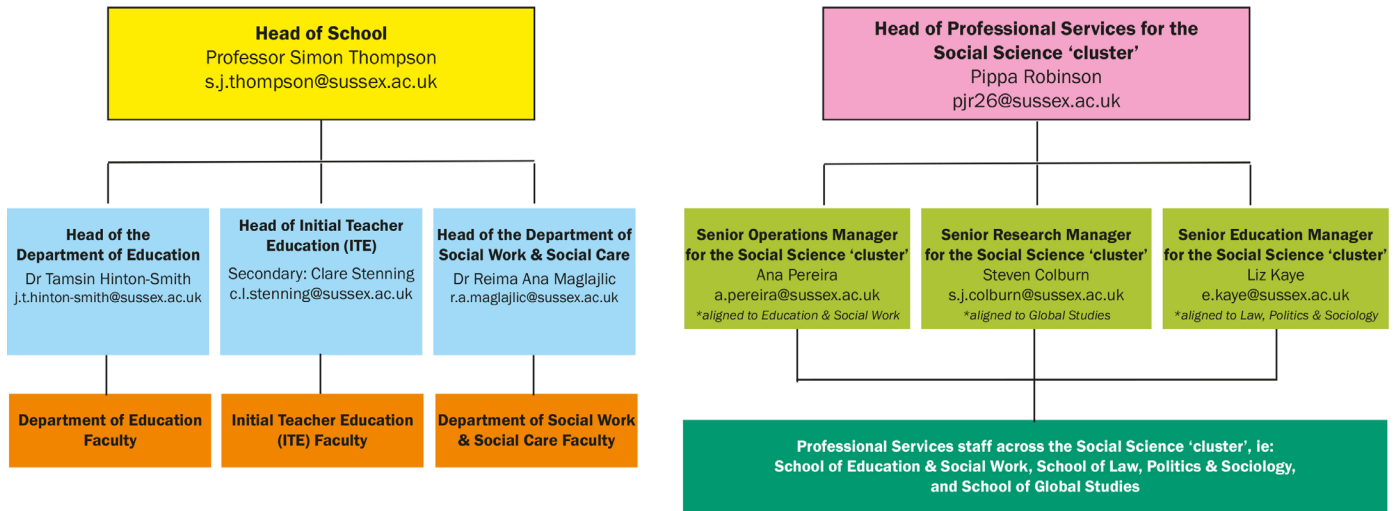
Head of School
Professor Simon Thompson
s.j.thompson@sussex.ac.uk

Head of the Department of Education
Dr Tamsin Hinton-Smith
j.t.hinton-smith@sussex.ac.uk

Head of Initial Teacher Education (ITE)
Secondary: Clare Stenning
c.l.stenning@sussex.ac.uk

Head of the Department of Social Work & Social Care
Dr Reima Ana Maglajlic
r.a.maglajlic@sussex.ac.uk

Department of Education Faculty

Initial Teacher Education (ITE) Faculty

Department of Social Work & Social Care Faculty

Head of Professional Services for the Social Science 'cluster'
Pippa Robinson
pjr26@sussex.ac.uk

Senior Operations Manager for the Social Science 'cluster'
Ana Pereira
a.pereira@sussex.ac.uk
*aligned to Education & Social Work

Senior Research Manager for the Social Science 'cluster'
Steven Colburn
s.j.colburn@sussex.ac.uk
*aligned to Global Studies

Senior Education Manager for the Social Science 'cluster'
Liz Kaye
e.kaye@sussex.ac.uk
*aligned to Law, Politics & Sociology

Professional Services staff across the Social Science 'cluster', ie:
School of Education & Social Work, School of Law, Politics & Sociology, and School of Global Studies